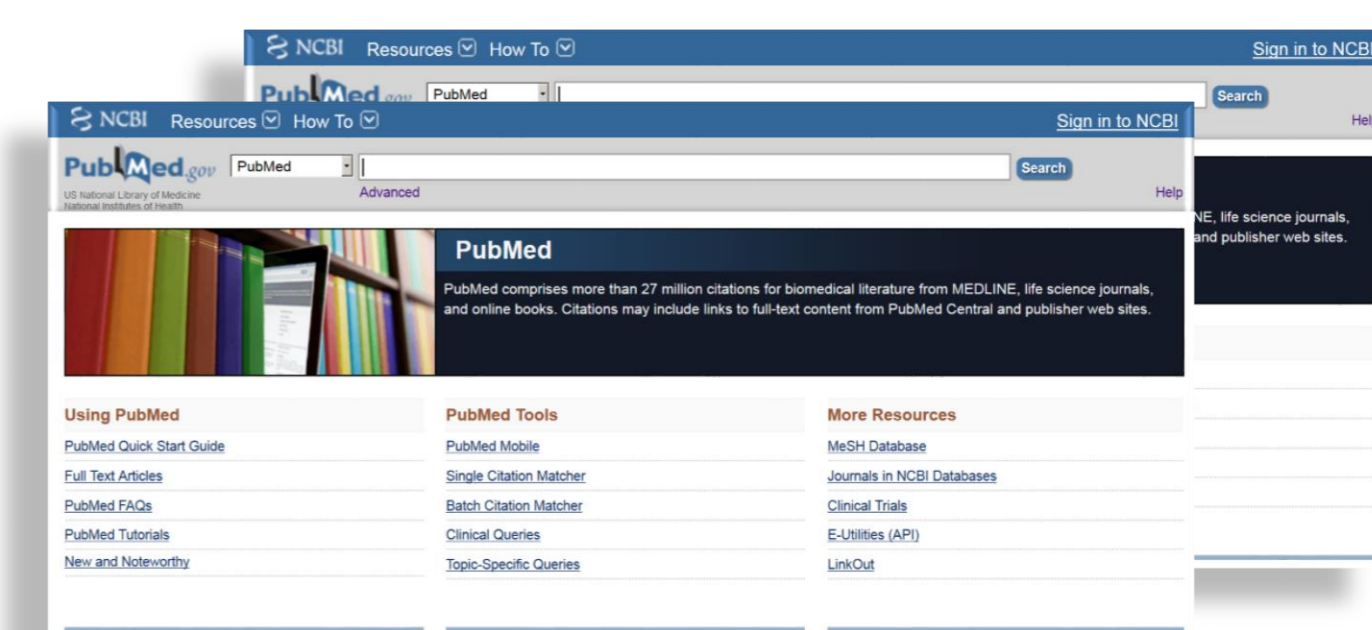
NCBI Resources How To Sign in to NCBI

PubMed.gov PubMed Search

Help

NE, life science journals, and publisher web sites.

NCBI Resources How To Sign in to NCBI

PubMed.gov US National Library of Medicine National Institutes of Health

PubMed Search

Advanced Help

PubMed

PubMed comprises more than 27 million citations for biomedical literature from MEDLINE, life science journals, and online books. Citations may include links to full-text content from PubMed Central and publisher web sites.

Using PubMed
PubMed Quick Start Guide
Full Text Articles
PubMed FAQs
PubMed Tutorials
New and Noteworthy

PubMed Tools
PubMed Mobile
Single Citation Matcher
Batch Citation Matcher
Clinical Queries
Topic-Specific Queries

More Resources
MeSH Database
Journals in NCBI Databases
Clinical Trials
E-Utilities (API)
LinkOut